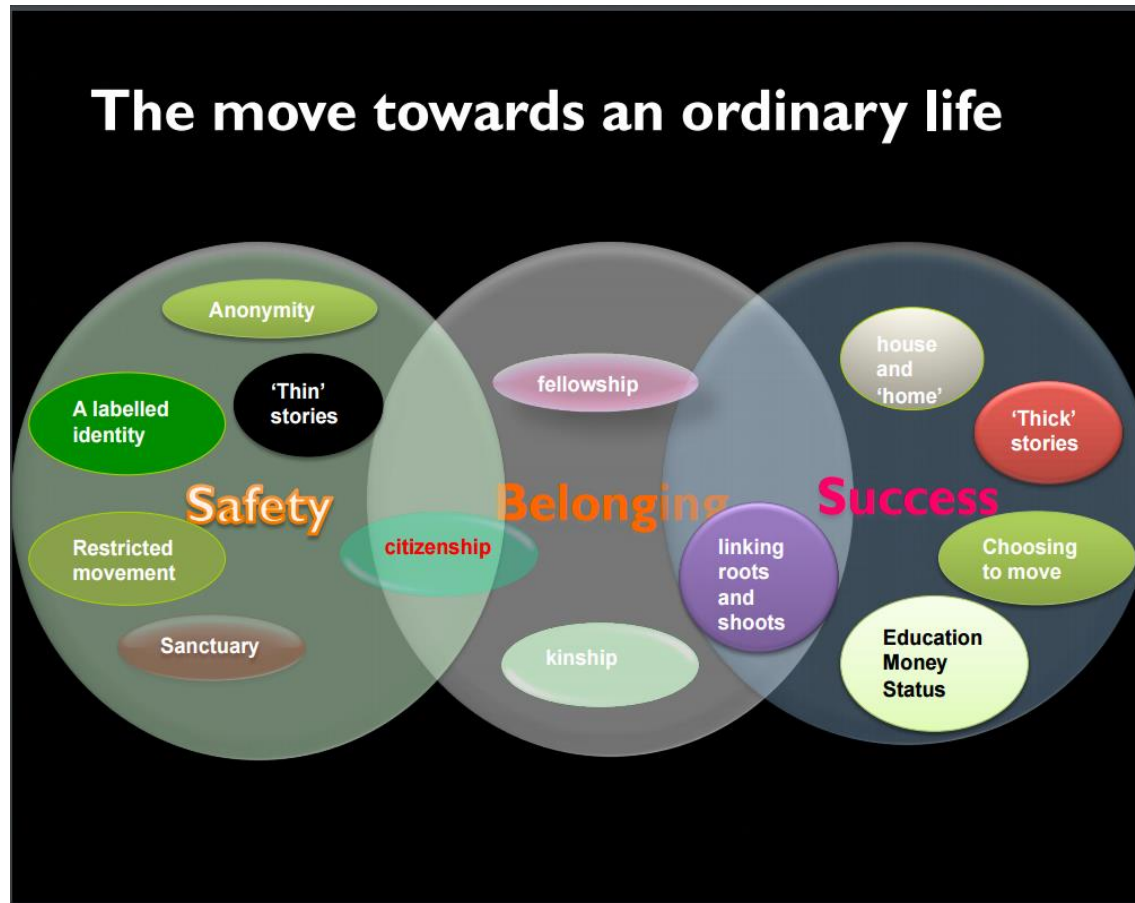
The move towards an ordinary life

Anonymity

'Thin' stories

A labelled identity

Safety

Restricted movement

Sanctuary

citizenship

fellowship

Belonging

kinship

linking roots and shoots

house and 'home'

'Thick' stories

Success

Choosing to move

Education
Money
Status